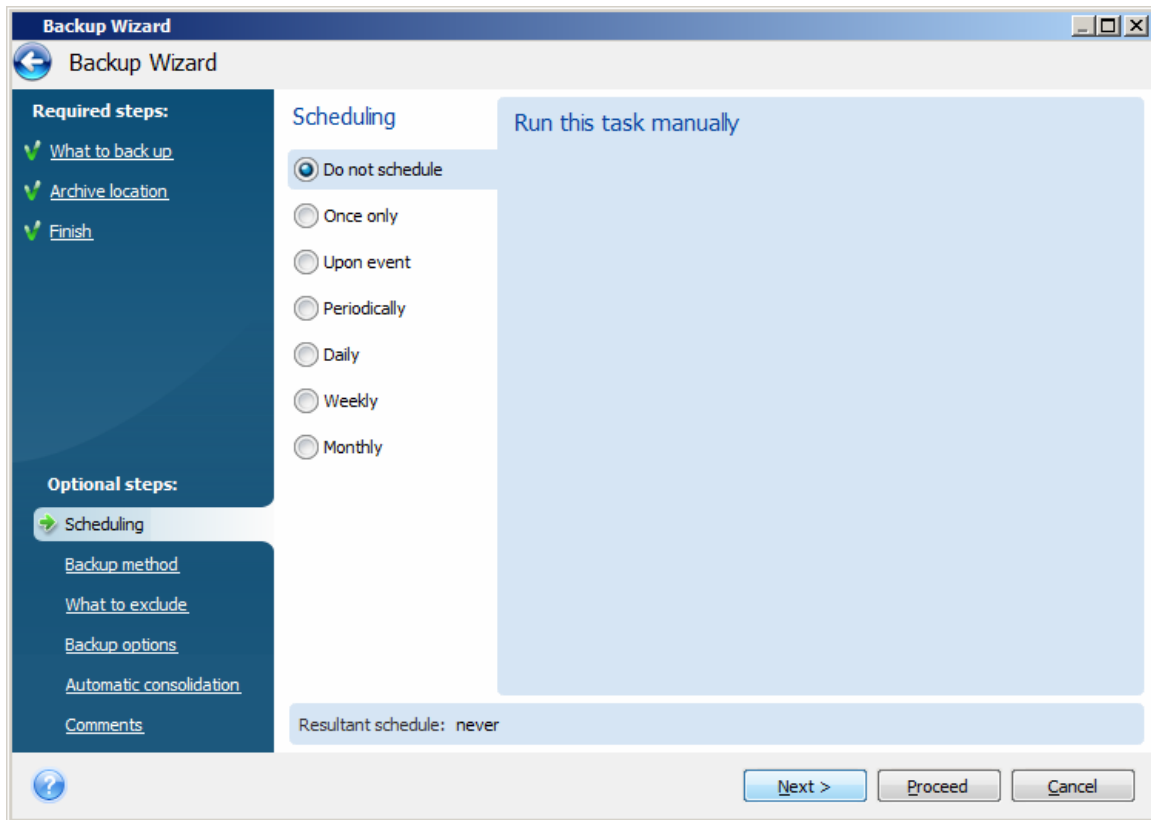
Backup Wizard

Backup Wizard

Required steps:

What to back up

Archive location

Finish

Optional steps:

Scheduling

Backup method

What to exclude

Backup options

Automatic consolidation

Comments

Scheduling

Do not schedule

Once only

Upon event

Periodically

Daily

Weekly

Monthly

Run this task manually

Resultant schedule: never

Next >

Proceed

Cancel